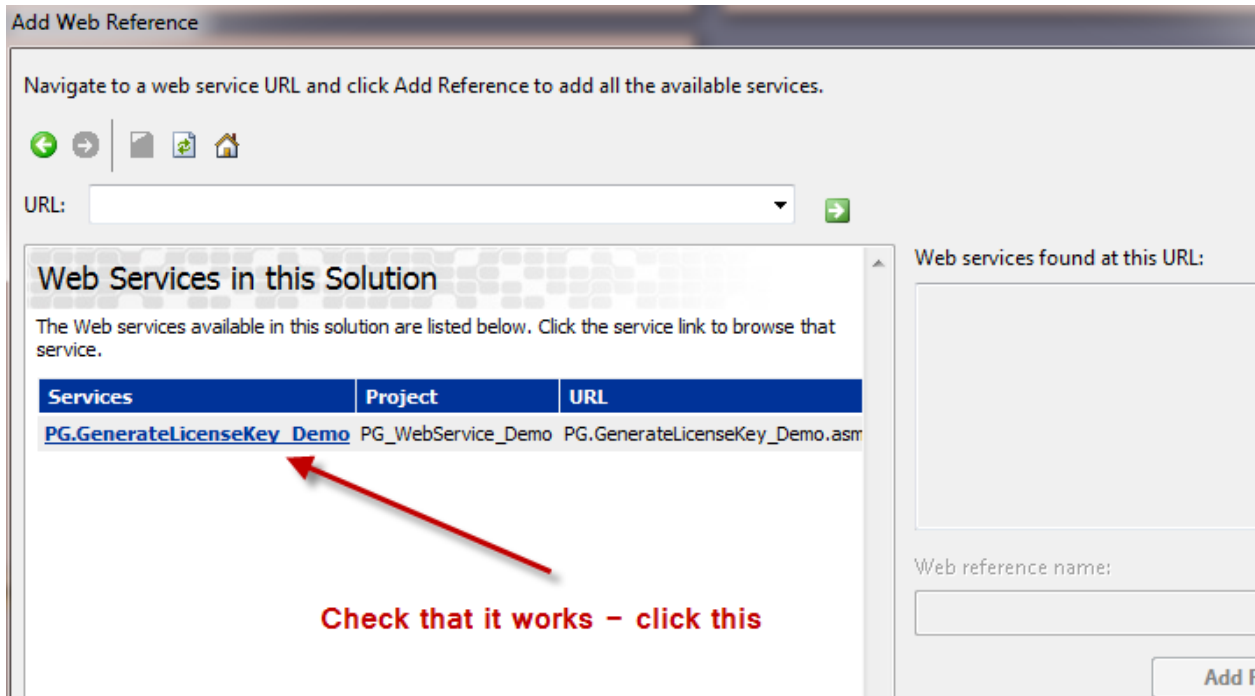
Add Web Reference

Navigate to a web service URL and click Add Reference to add all the available services.

URL:

Web Services in this Solution

The Web services available in this solution are listed below. Click the service link to browse that service.

| Services | Project | URL |
|---|---|---|
| PG.GenerateLicenseKey_Demo | PG_WebService_Demo | PG.GenerateLicenseKey_Demo.asm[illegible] |

Check that it works – click this

Web services found at this URL:

Web reference name:

Add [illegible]